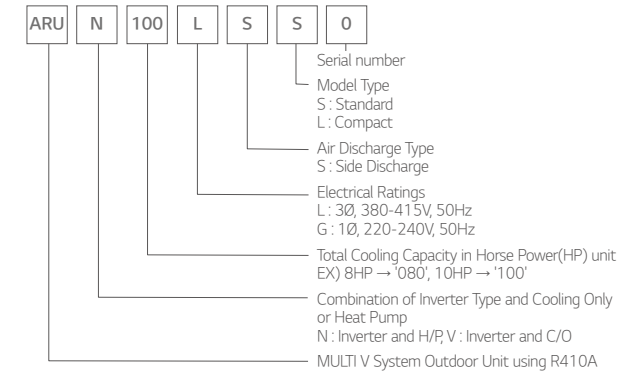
ARU N 100 L S S 0

Serial number

Model Type
S : Standard
L : Compact

Air Discharge Type
S : Side Discharge

Electrical Ratings
L : 3Ø, 380-415V, 50Hz
G : 1Ø, 220-240V, 50Hz

Total Cooling Capacity in Horse Power(HP) unit
EX) 8HP → '080', 10HP → '100'

Combination of Inverter Type and Cooling Only or Heat Pump
N : Inverter and H/P, V : Inverter and C/O

MULTI V System Outdoor Unit using R410A